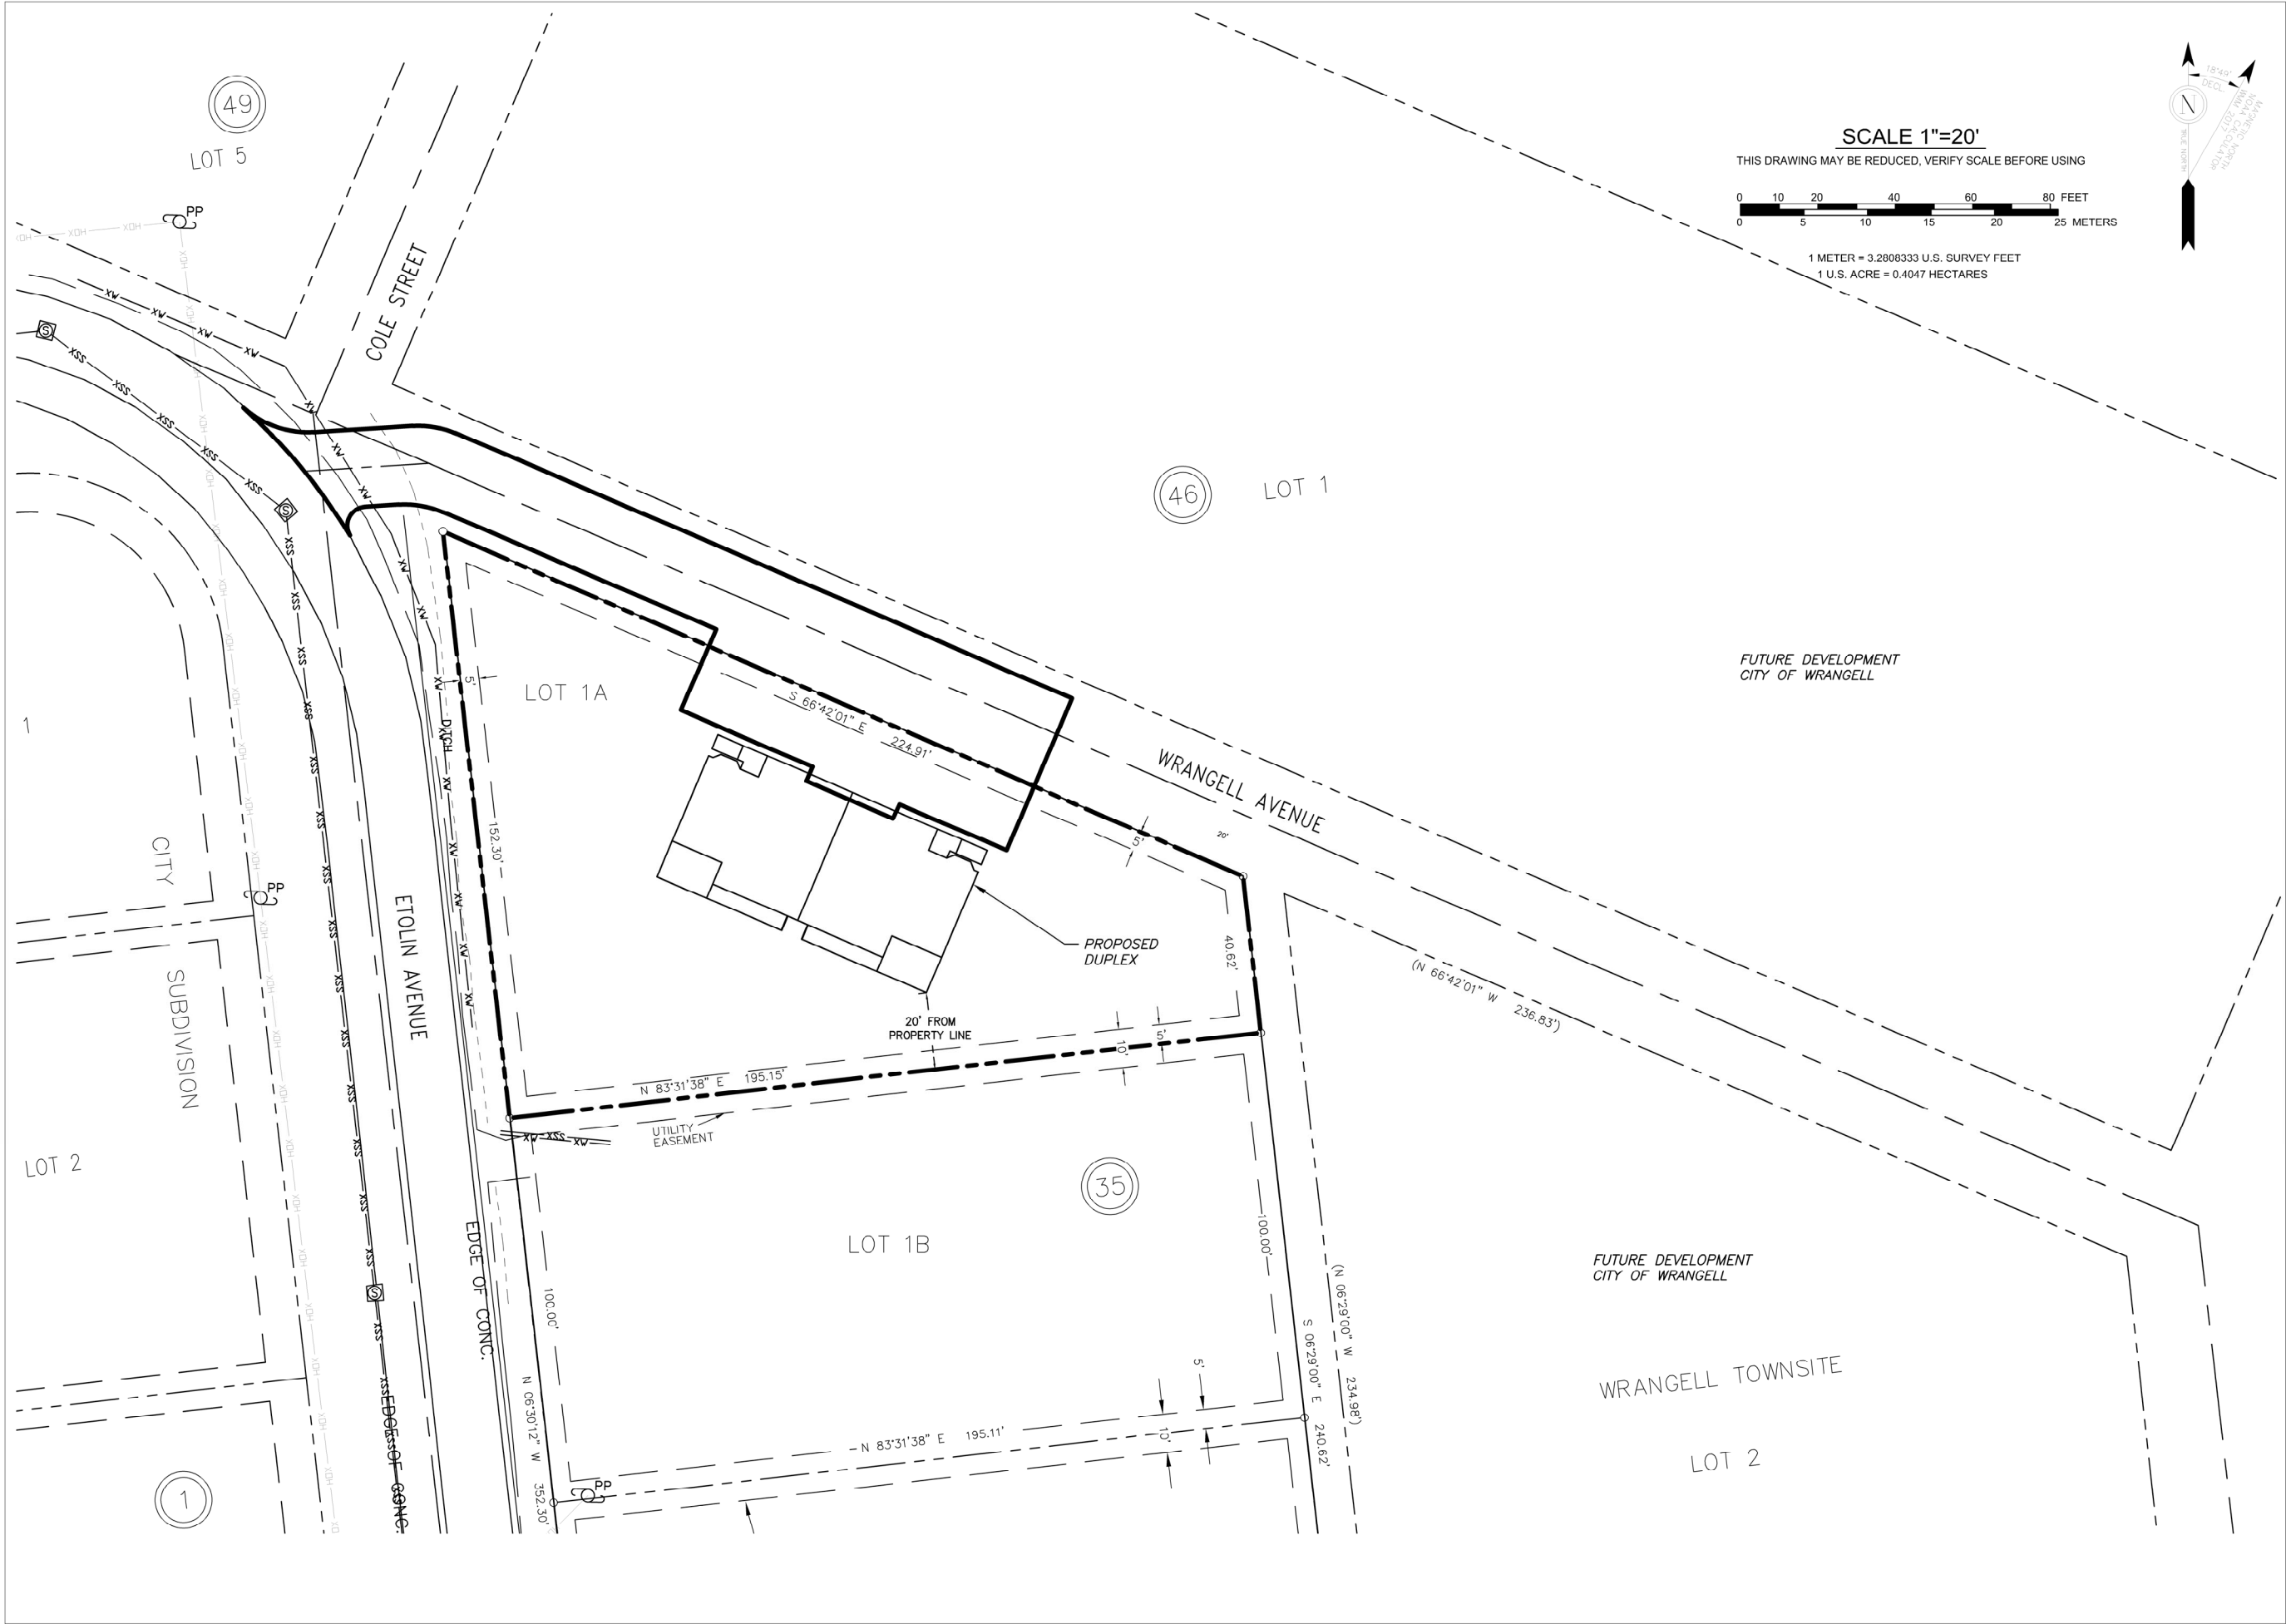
SCALE 1"=20'
THIS DRAWING MAY BE REDUCED, VERIFY SCALE BEFORE USING

0 10 20 40 60 80 FEET
0 5 10 15 20 25 METERS

1 METER = 3.2808333 U.S. SURVEY FEET
1 U.S. ACRE = 0.4047 HECTARES

N
18°49' DECL
MAGNETIC NORTH
NOAA 2017
TRUE NORTH

49
LOT 5
PP
COLE STREET
46
LOT 1
FUTURE DEVELOPMENT
CITY OF WRANGELL
LOT 1A
5'
DITCH
S 66°42'01" E 224.91'
WRANGELL AVENUE
5'
20'
152.30'
40.62'
PROPOSED
DUPLEX
20' FROM
PROPERTY LINE
10'
5'
N 83°31'38" E 195.15'
UTILITY
EASEMENT
(N 66°42'01" W 236.83')
1
CITY
SUBDIVISION
PP
ETOLIN AVENUE
LOT 2
35
LOT 1B
100.00'
EDGE OF CONC.
100.00'
FUTURE DEVELOPMENT
CITY OF WRANGELL
(N 06°29'00" W 234.98')
S 06°29'00" E 240.62'
WRANGELL TOWNSITE
5'
N 06°30'12" W 352.30'
N 83°31'38" E 195.11'
10'
LOT 2
EDGE OF CONC.
PP
1